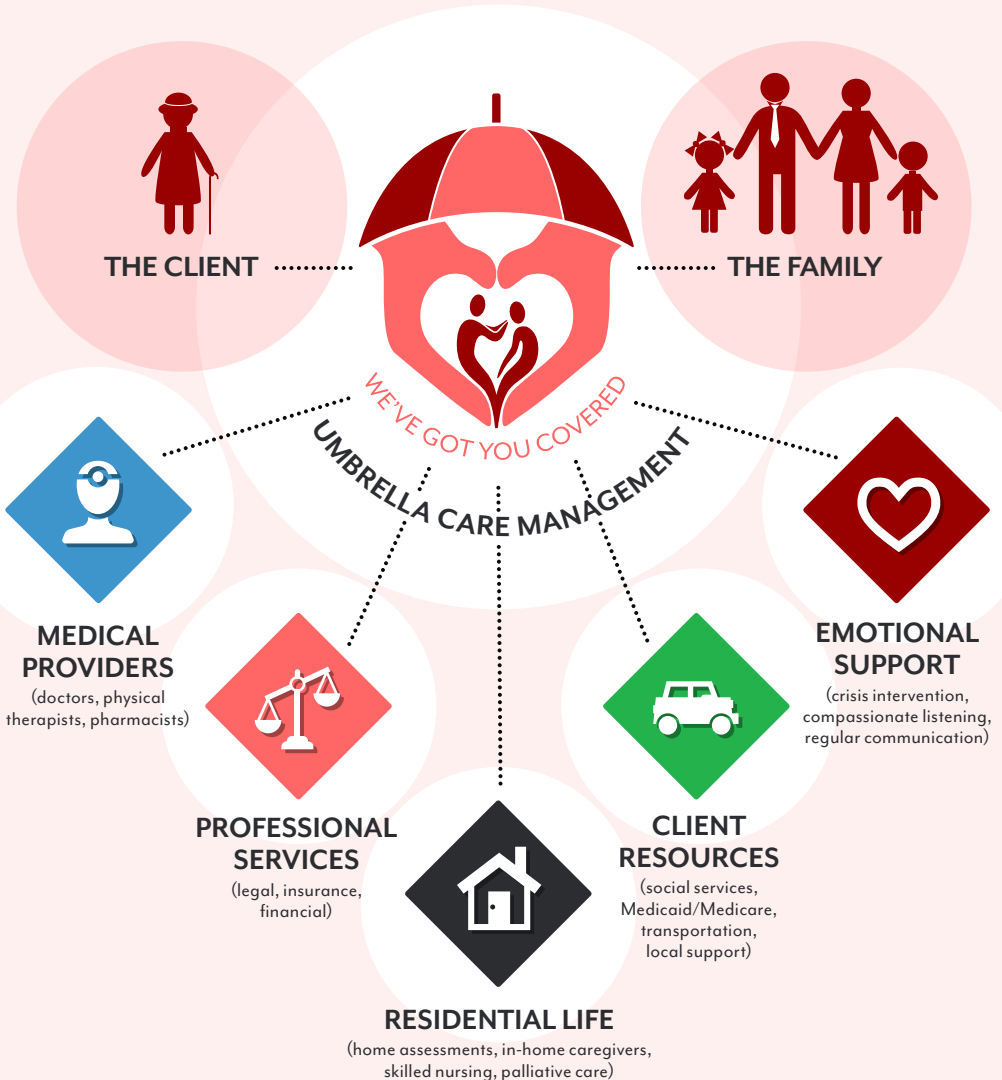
THE CLIENT

THE FAMILY

WE'VE GOT YOU COVERED

UMBRELLA CARE MANAGEMENT

MEDICAL PROVIDERS
(doctors, physical therapists, pharmacists)

EMOTIONAL SUPPORT
(crisis intervention, compassionate listening, regular communication)

PROFESSIONAL SERVICES
(legal, insurance, financial)

CLIENT RESOURCES
(social services, Medicaid/Medicare, transportation, local support)

RESIDENTIAL LIFE
(home assessments, in-home caregivers, skilled nursing, palliative care)